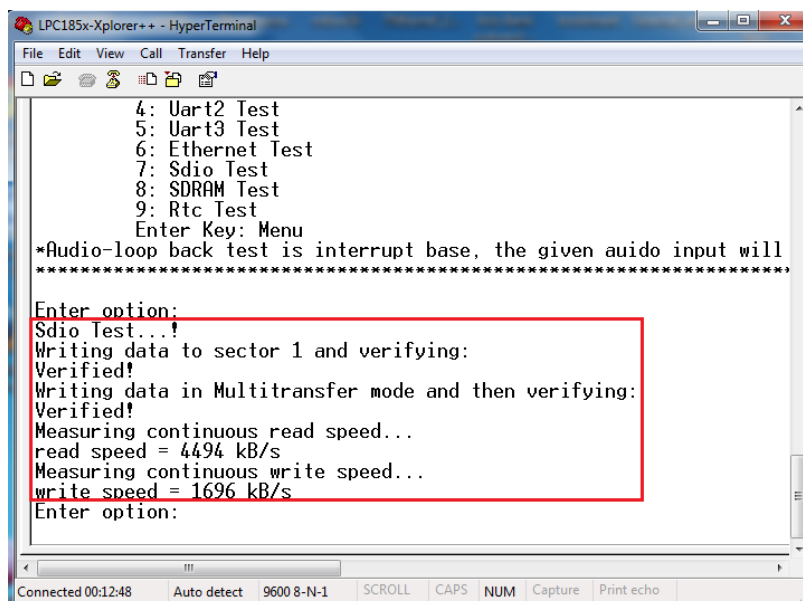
LPC185x-Xplorer++ - HyperTerminal

File Edit View Call Transfer Help

4: Uart2 Test
5: Uart3 Test
6: Ethernet Test
7: Sdio Test
8: SDRAM Test
9: Rtc Test
Enter Key: Menu
*Audio-loop back test is interrupt base, the given auido input will
*******************************************************************

Enter option:
Sdio Test...!
Writing data to sector 1 and verifying:
Verified!
Writing data in Multitransfer mode and then verifying:
Verified!
Measuring continuous read speed...
read speed = 4494 kB/s
Measuring continuous write speed...
write speed = 1696 kB/s
Enter option:

Connected 00:12:48 | Auto detect | 9600 8-N-1 | SCROLL | CAPS | NUM | Capture | Print echo